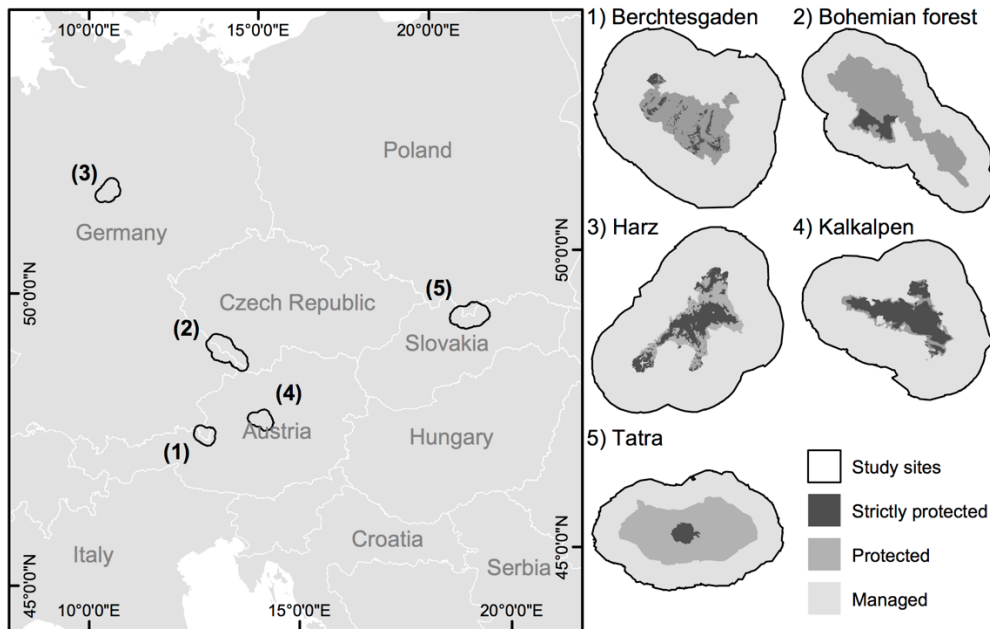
10°0'0"E
15°0'0"E
20°0'0"E
Poland
(3)
Germany
50°0'0"N
50°0'0"N
(5)
Czech Republic
(2)
Slovakia
(4)
Austria
(1)
Hungary
Italy
Croatia
Serbia
45°0'0"N
45°0'0"N
10°0'0"E
15°0'0"E
20°0'0"E

1) Berchtesgaden
2) Bohemian forest
3) Harz
4) Kalkalpen
5) Tatra

Study sites
Strictly protected
Protected
Managed